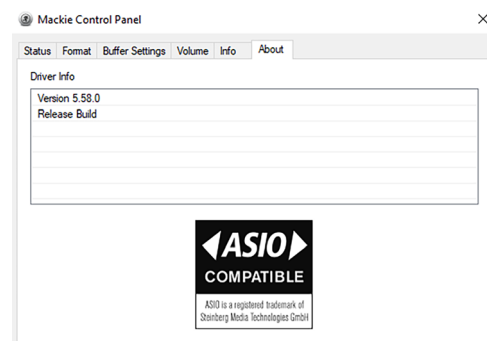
Mackie Control Panel

Status | Format | Buffer Settings | Volume | Info | About

Driver Info

Version 5.58.0
Release Build

ASIO
COMPATIBLE

ASIO is a registered trademark of Steinberg Media Technologies GmbH